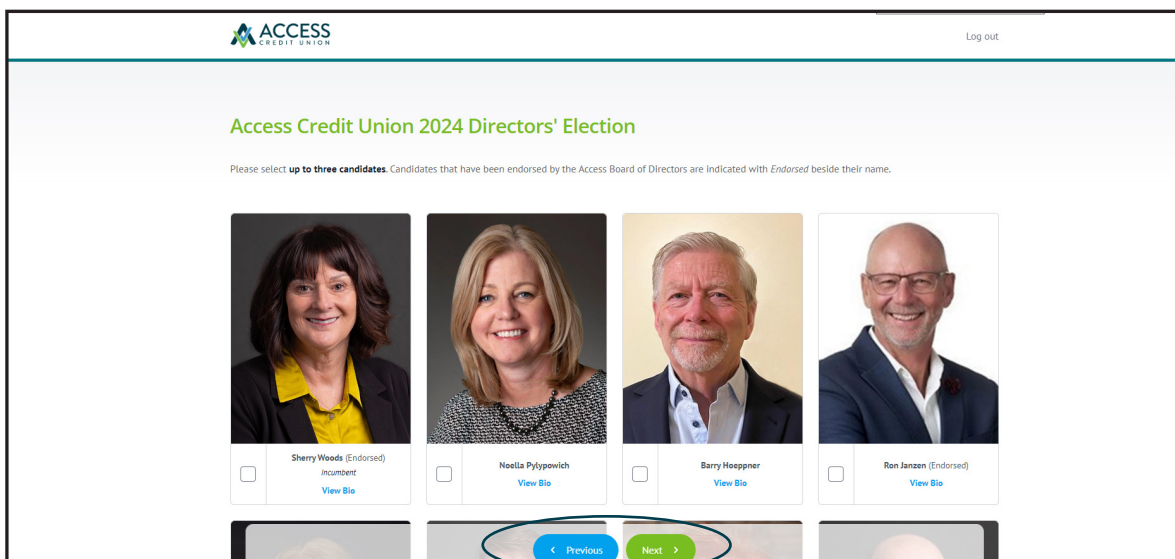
ACCESS
CREDIT UNION

Log out

Access Credit Union 2024 Directors' Election

Please select **up to three candidates**. Candidates that have been endorsed by the Access Board of Directors are indicated with *Endorsed* beside their name.

Sherry Woods (Endorsed)
Incumbent
View Bio

Noella Pylypowich
View Bio

Barry Hoeppner
View Bio

Ron Janzen (Endorsed)
View Bio

‹ Previous

Next ›